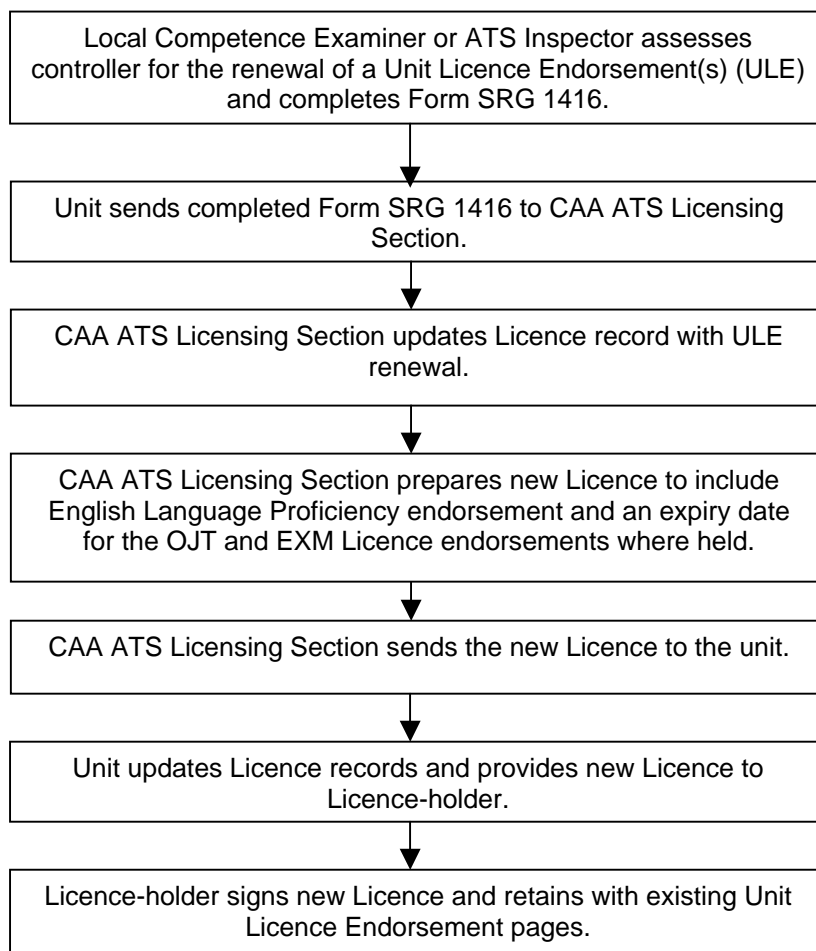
Local Competence Examiner or ATS Inspector assesses controller for the renewal of a Unit Licence Endorsement(s) (ULE) and completes Form SRG 1416.

Unit sends completed Form SRG 1416 to CAA ATS Licensing Section.

CAA ATS Licensing Section updates Licence record with ULE renewal.

CAA ATS Licensing Section prepares new Licence to include English Language Proficiency endorsement and an expiry date for the OJT and EXM Licence endorsements where held.

CAA ATS Licensing Section sends the new Licence to the unit.

Unit updates Licence records and provides new Licence to Licence-holder.

Licence-holder signs new Licence and retains with existing Unit Licence Endorsement pages.